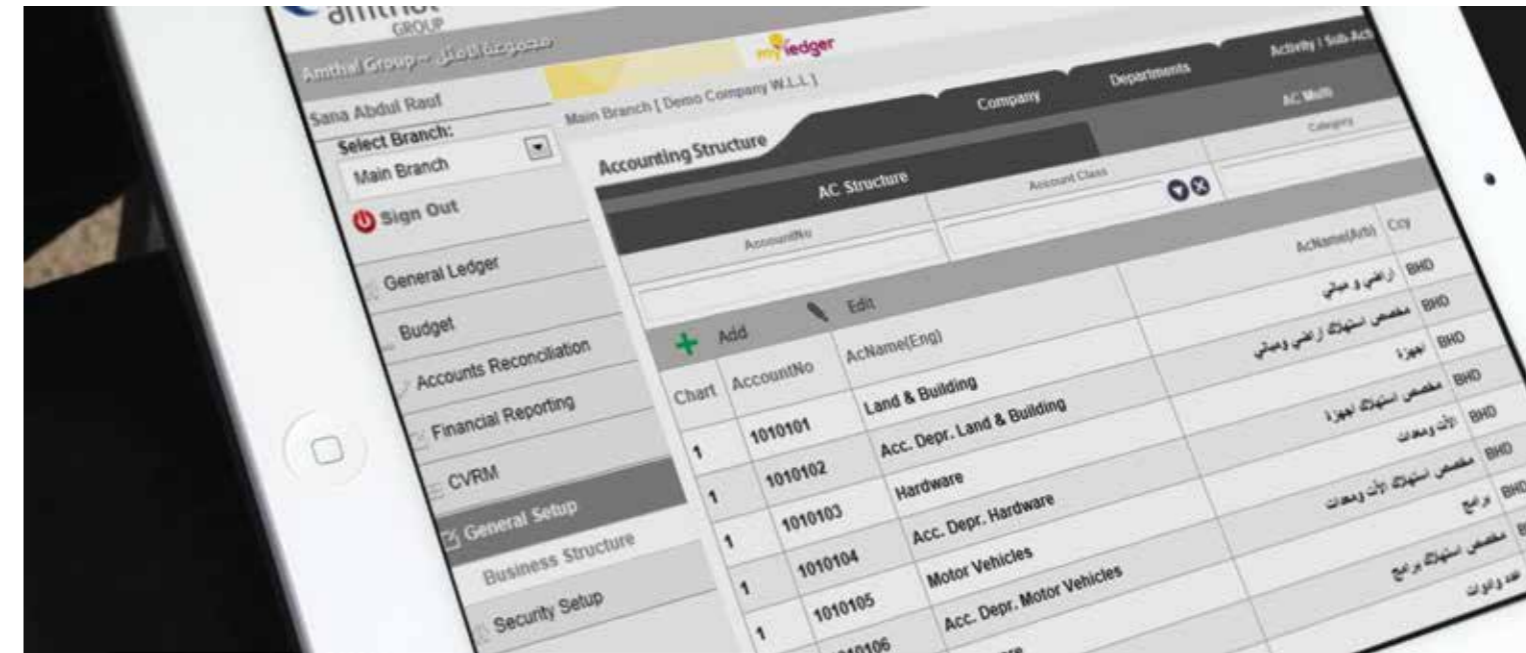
amthal
GROUP
Amthal Group - مجموعة امثال
my ledger
Sana Abdul Rauf
Main Branch [ Demo Company W.L.L ]
Select Branch:
Main Branch
Sign Out
General Ledger
Budget
Accounts Reconciliation
Financial Reporting
CVRM
General Setup
Business Structure
Security Setup

Company
Departments
Activity / Sub Act
AC Multi
Category
Accounting Structure
AC Structure
Account Class
AccountNo
Add
Edit

| Chart | AccountNo | AcName(Eng) | AcName(Arb) | Ccy |
|---|---|---|---|---|
| 1 | 1010101 | Land & Building | اراضي و مباني | BHD |
| 1 | 1010102 | Acc. Depr. Land & Building | مخصص استهلاك اراضي ومباني | BHD |
| 1 | 1010103 | Hardware | اجهزة | BHD |
| 1 | 1010104 | Acc. Depr. Hardware | مخصص استهلاك اجهزة | BHD |
| 1 | 1010105 | Motor Vehicles | الآت ومعدات | BHD |
| 1 | 1010106 | Acc. Depr. Motor Vehicles | مخصص استهلاك الآت ومعدات | BHD |
| | | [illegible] | برامج | BHD |
| | | | مخصص استهلاك برامج | BHD |
| | | | عدد وادوات | |